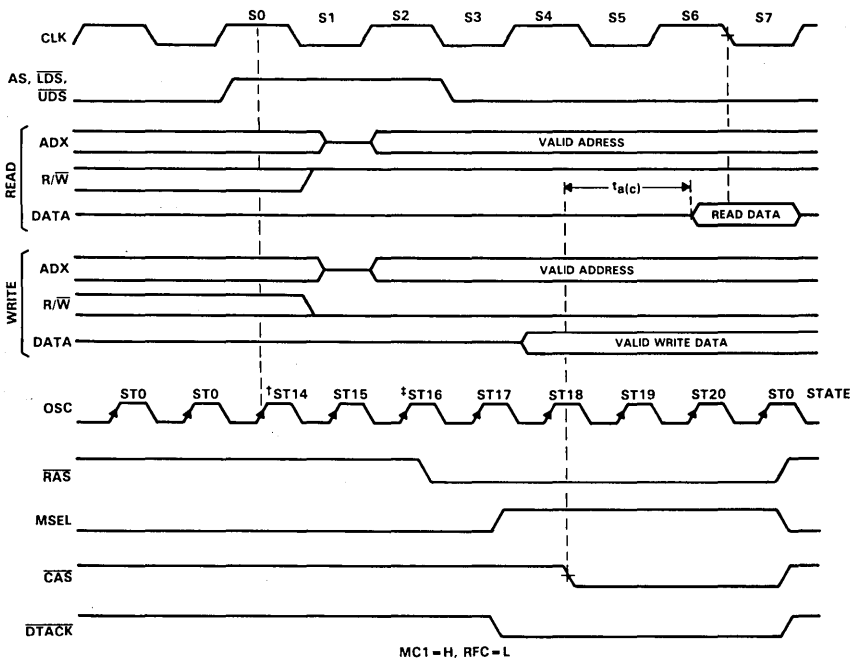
S0 S1 S2 S3 S4 S5 S6 S7

CLK

AS, $\overline{LDS}$, $\overline{UDS}$

READ

ADX

VALID ADRESS

R/$\overline{W}$

$t_{a(c)}$

DATA

READ DATA

WRITE

ADX

VALID ADDRESS

R/$\overline{W}$

DATA

VALID WRITE DATA

OSC

ST0 ST0 †ST14 ST15 ‡ST16 ST17 ST18 ST19 ST20 ST0 STATE

$\overline{RAS}$

MSEL

$\overline{CAS}$

$\overline{DTACK}$

MC1 = H, RFC = L